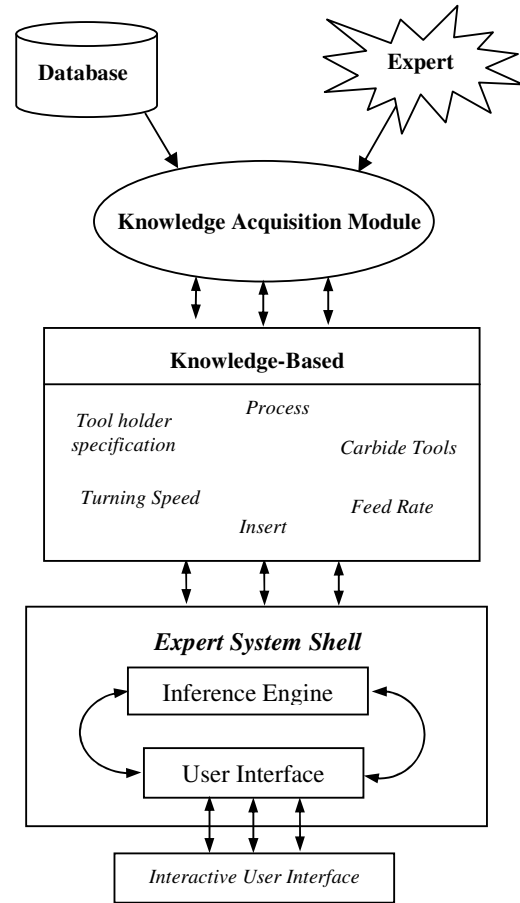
Database

Expert

Knowledge Acquisition Module

Knowledge-Based

Tool holder specification

Process

Carbide Tools

Turning Speed

Insert

Feed Rate

Expert System Shell

Inference Engine

User Interface

Interactive User Interface